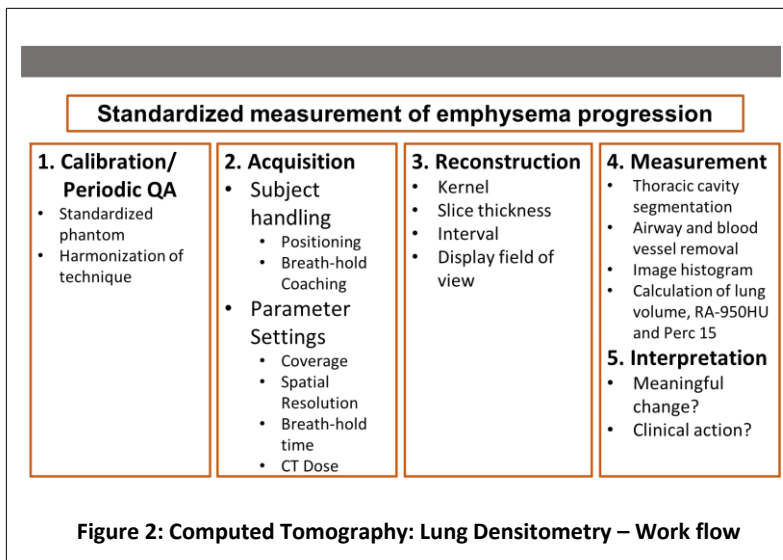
Standardized measurement of emphysema progression

1. Calibration/ Periodic QA
- Standardized phantom
- Harmonization of technique

2. Acquisition
- Subject handling
  - Positioning
  - Breath-hold Coaching
- Parameter Settings
  - Coverage
  - Spatial Resolution
  - Breath-hold time
  - CT Dose

3. Reconstruction
- Kernel
- Slice thickness
- Interval
- Display field of view

4. Measurement
- Thoracic cavity segmentation
- Airway and blood vessel removal
- Image histogram
- Calculation of lung volume, RA-950HU and Perc 15

5. Interpretation
- Meaningful change?
- Clinical action?

Figure 2: Computed Tomography: Lung Densitometry – Work flow